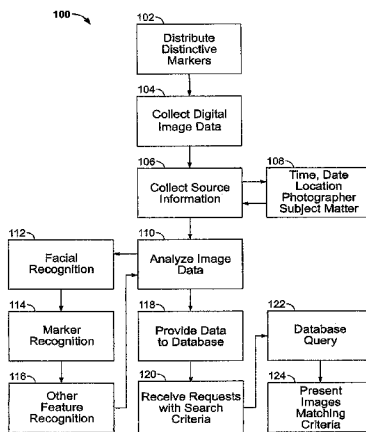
100

102
Distribute Distinctive Markers

104
Collect Digital Image Data

106
Collect Source Information

108
Time, Date Location Photographer Subject Matter

110
Analyze Image Data

112
Facial Recognition

114
Marker Recognition

116
Other Feature Recognition

118
Provide Data to Database

120
Receive Requests with Search Criteria

122
Database Query

124
Present Images Matching Criteria